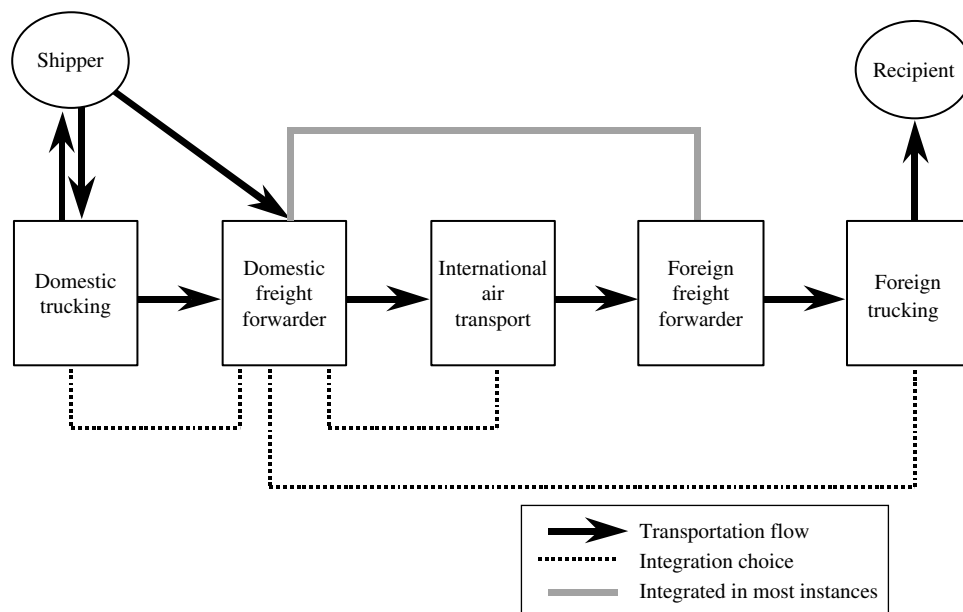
Shipper

Recipient

Domestic trucking

Domestic freight forwarder

International air transport

Foreign freight forwarder

Foreign trucking

Transportation flow
Integration choice
Integrated in most instances